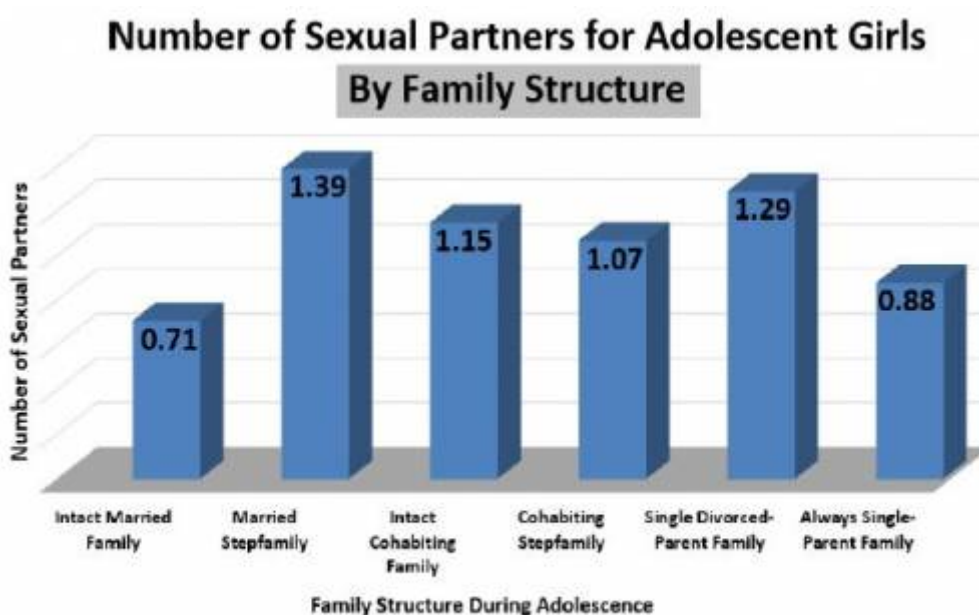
Number of Sexual Partners for Adolescent Girls
By Family Structure

Number of Sexual Partners

0.71
1.39
1.15
1.07
1.29
0.88

Intact Married Family
Married Stepfamily
Intact Cohabiting Family
Cohabiting Stepfamily
Single Divorced-Parent Family
Always Single-Parent Family

Family Structure During Adolescence